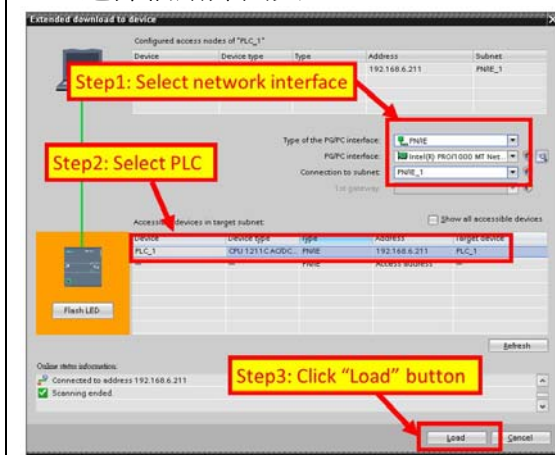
Extended download to device

Configured access nodes of "PLC_1"

| Device | Device type | Type | Address | Subnet |
|---|---|---|---|---|
| | | | 192.168.6.211 | PN/IE_1 |

Step1: Select network interface

Step2: Select PLC

Type of the PG/PC interface: PN/IE

PG/PC interface: Intel(R) PRO/1000 MT Net...

Connection to subnet: PN/IE_1

1st gateway:

Accessible devices in target subnet:

Show all accessible devices

| Device | Device type | Type | Address | Target device |
|---|---|---|---|---|
| PLC_1 | CPU 1211C AC/DC... | PN/IE | 192.168.6.211 | PLC_1 |
| -- | -- | PN/IE | Access address | -- |

Flash LED

Refresh

Online status information:

Connected to address 192.168.6.211

Scanning ended.

Step3: Click "Load" button

Load

Cancel